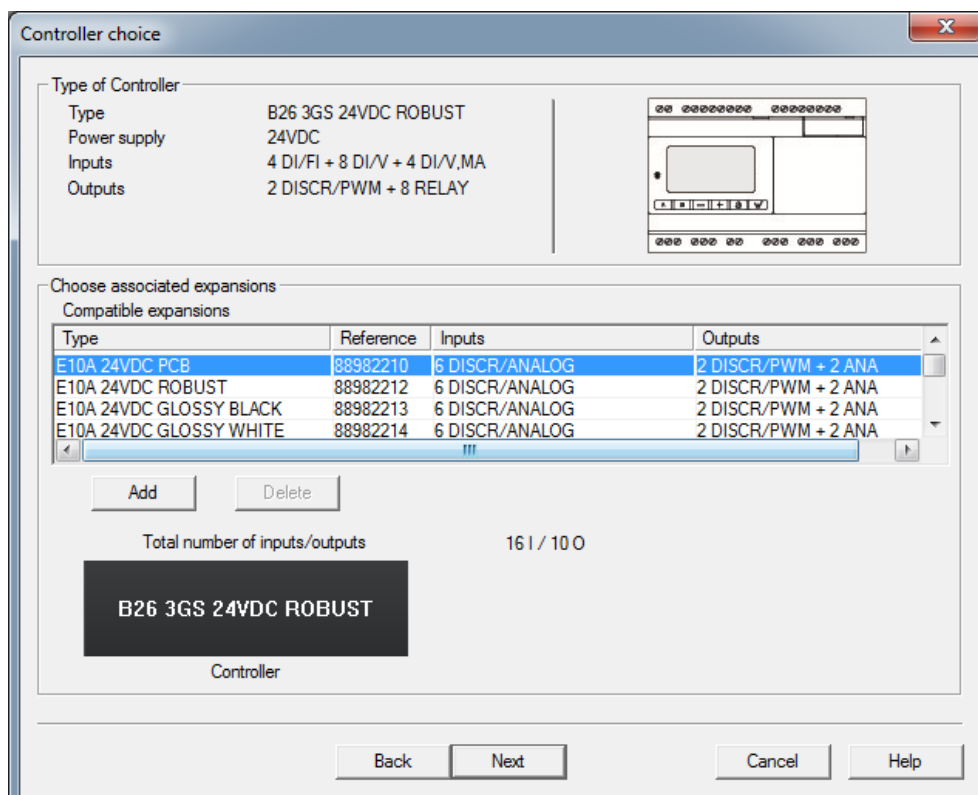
Controller choice

Type of Controller

Type B26 3GS 24VDC ROBUST
Power supply 24VDC
Inputs 4 DI/FI + 8 DI/V + 4 DI/V,MA
Outputs 2 DISCR/PWM + 8 RELAY

Choose associated expansions

Compatible expansions

| Type | Reference | Inputs | Outputs |
|---|---|---|---|
| E10A 24VDC PCB | 88982210 | 6 DISCR/ANALOG | 2 DISCR/PWM + 2 ANA |
| E10A 24VDC ROBUST | 88982212 | 6 DISCR/ANALOG | 2 DISCR/PWM + 2 ANA |
| E10A 24VDC GLOSSY BLACK | 88982213 | 6 DISCR/ANALOG | 2 DISCR/PWM + 2 ANA |
| E10A 24VDC GLOSSY WHITE | 88982214 | 6 DISCR/ANALOG | 2 DISCR/PWM + 2 ANA |

Add Delete

Total number of inputs/outputs 16 I / 10 O

B26 3GS 24VDC ROBUST

Controller

Back Next Cancel Help